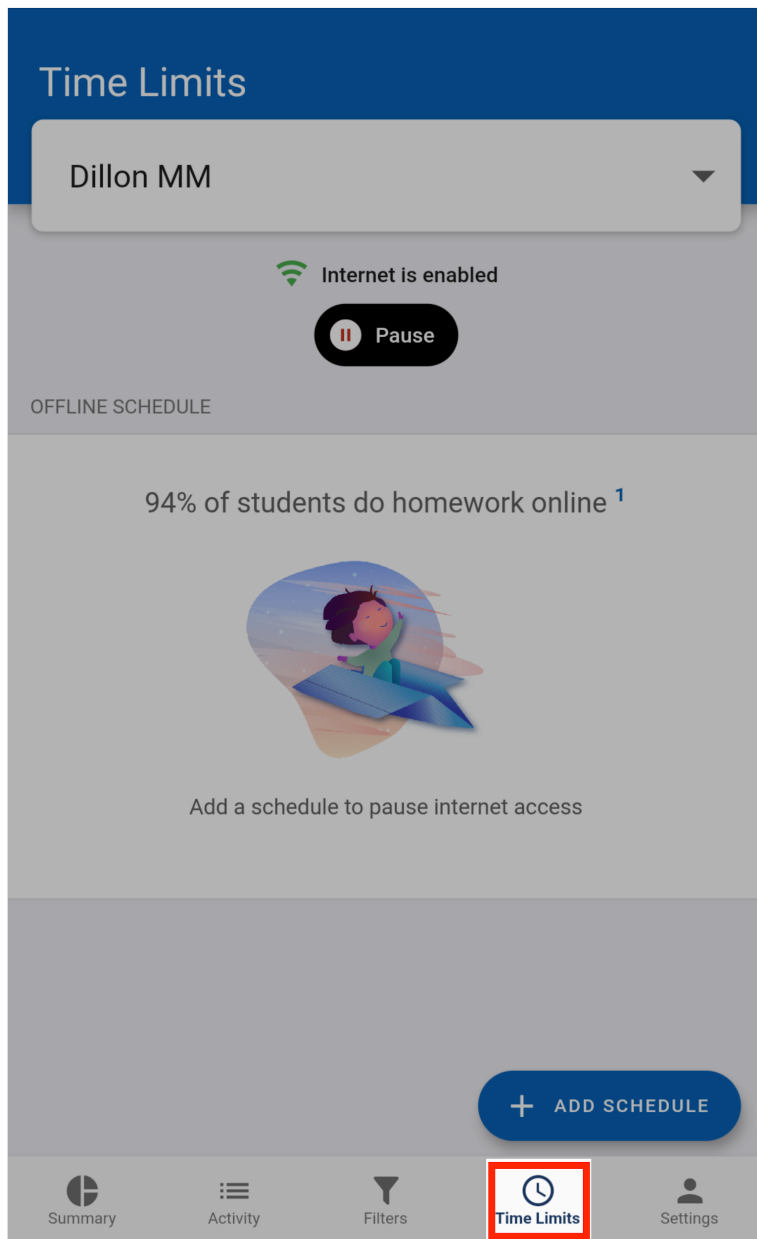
Time Limits

Dillon MM

Internet is enabled

Pause

OFFLINE SCHEDULE

94% of students do homework online $^{1}$

Add a schedule to pause internet access

+ ADD SCHEDULE

Summary
Activity
Filters
Time Limits
Settings